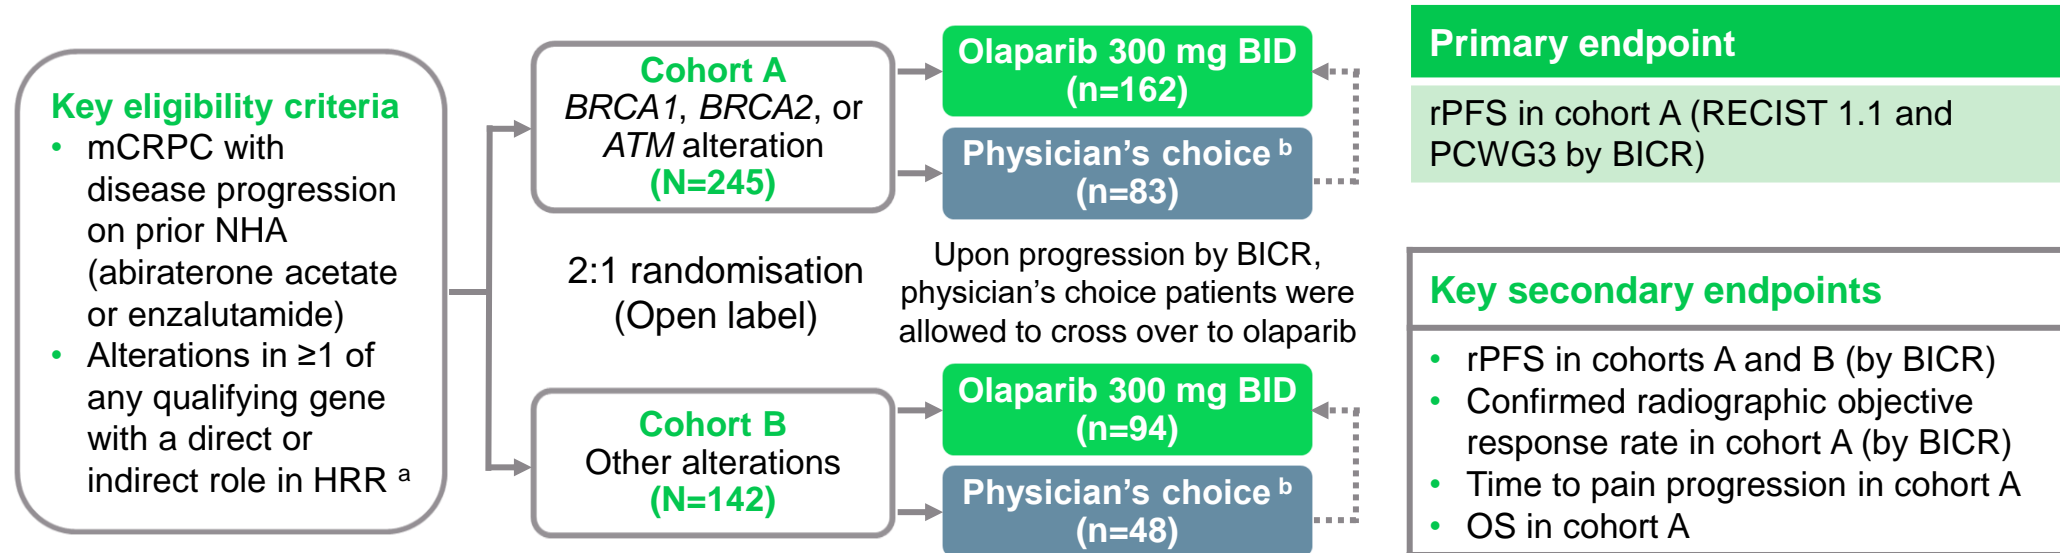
Key eligibility criteria
- mCRPC with disease progression on prior NHA (abiraterone acetate or enzalutamide)
- Alterations in ≥1 of any qualifying gene with a direct or indirect role in HRR $^{a}$

Cohort A
*BRCA1*, *BRCA2*, or *ATM* alteration
(N=245)

2:1 randomisation
(Open label)

Cohort B
Other alterations
(N=142)

Olaparib 300 mg BID
(n=162)

Physician's choice $^{b}$
(n=83)

Upon progression by BICR, physician's choice patients were allowed to cross over to olaparib

Olaparib 300 mg BID
(n=94)

Physician's choice $^{b}$
(n=48)

Primary endpoint

rPFS in cohort A (RECIST 1.1 and PCWG3 by BICR)

Key secondary endpoints

- rPFS in cohorts A and B (by BICR)
- Confirmed radiographic objective response rate in cohort A (by BICR)
- Time to pain progression in cohort A
- OS in cohort A